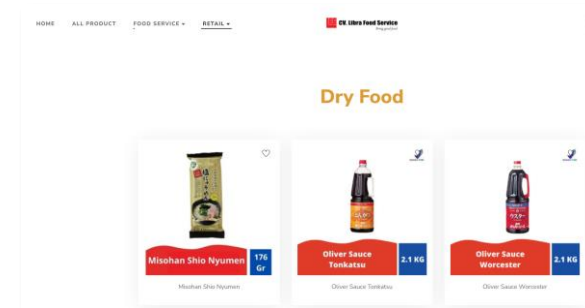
HOME ALL PRODUCT FOOD SERVICE ▾ RETAIL ▾

CV. Libra Food Service

Dry Food

Misohan Shio Nyumen 176 Gr

Misohan Shio Nyumen

Oliver Sauce Tonkatsu 2.1 KG

Oliver Sauce Tonkatsu

Oliver Sauce Worcester 2.1 KG

Oliver Sauce Worcester